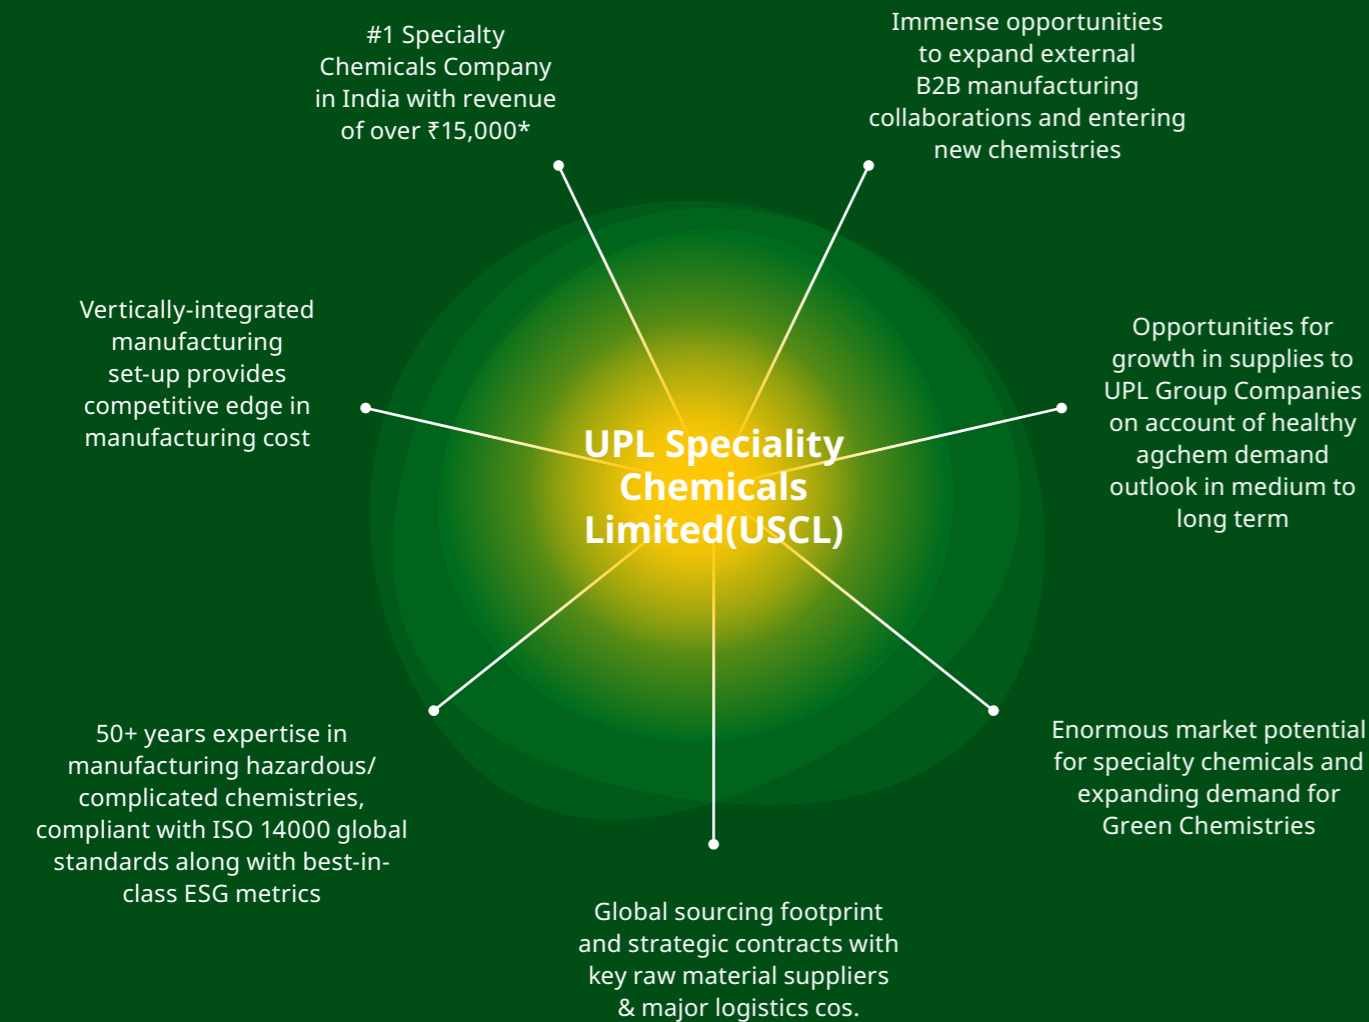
#1 Specialty Chemicals Company in India with revenue of over ₹15,000*

Immense opportunities to expand external B2B manufacturing collaborations and entering new chemistries

Vertically-integrated manufacturing set-up provides competitive edge in manufacturing cost

UPL Speciality Chemicals Limited(USCL)

Opportunities for growth in supplies to UPL Group Companies on account of healthy agchem demand outlook in medium to long term

50+ years expertise in manufacturing hazardous/ complicated chemistries, compliant with ISO 14000 global standards along with best-in-class ESG metrics

Enormous market potential for specialty chemicals and expanding demand for Green Chemistries

Global sourcing footprint and strategic contracts with key raw material suppliers & major logistics cos.